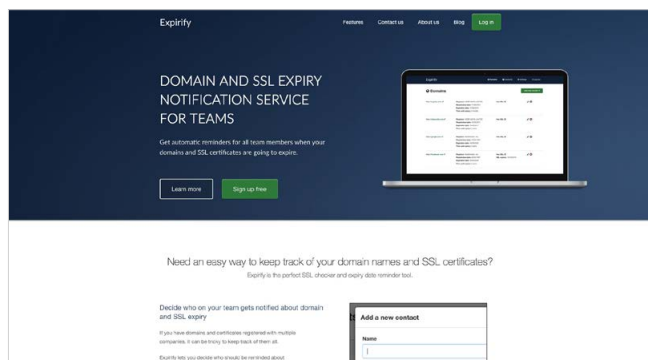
Expirify

Features Contact us About us Blog Log in

DOMAIN AND SSL EXPIRY NOTIFICATION SERVICE FOR TEAMS

Get automatic reminders for all team members when your domains and SSL certificates are going to expire.

Learn more Sign up free

Domains

Need an easy way to keep track of your domain names and SSL certificates?

Expirify is the perfect SSL checker and expiry date reminder tool.

Decide who on your team gets notified about domain and SSL expiry

If you have domains and certificates registered with multiple companies, it can be tricky to keep track of them all.

Expirify lets you decide who should be reminded about

Add a new contact

Name